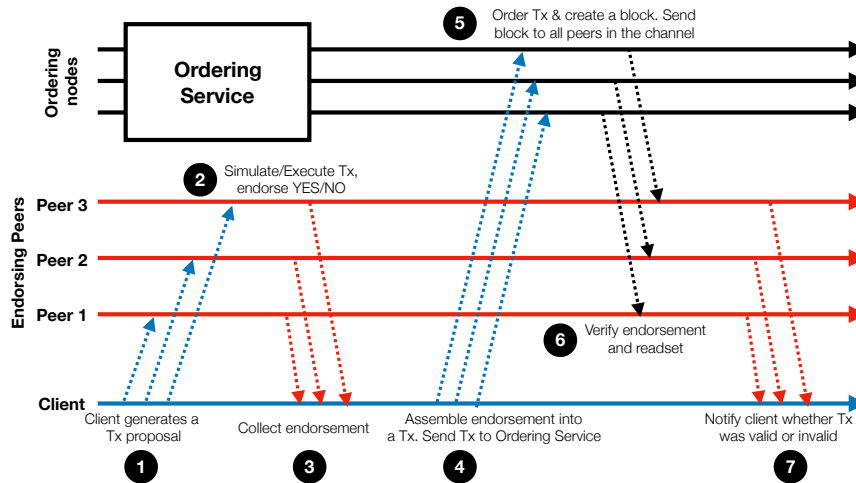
Ordering nodes

Ordering Service

5 Order Tx & create a block. Send block to all peers in the channel

2 Simulate/Execute Tx, endorse YES/NO

Endorsing Peers

Peer 3

Peer 2

Peer 1

6 Verify endorsement and readset

Client

Client generates a Tx proposal

Collect endorsement

Assemble endorsement into a Tx. Send Tx to Ordering Service

Notify client whether Tx was valid or invalid

1

3

4

7